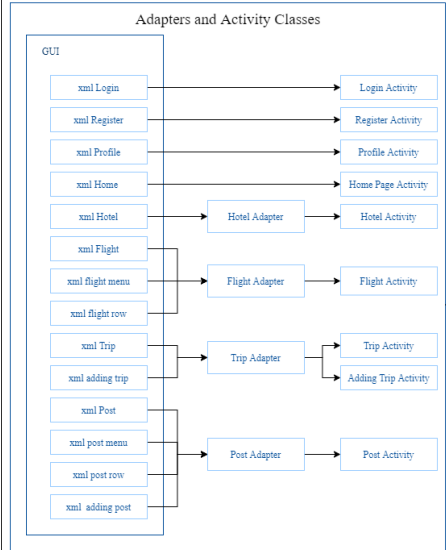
Adapters and Activity Classes

GUI

xml Login

xml Register

xml Profile

xml Home

xml Hotel

xml Flight

xml flight menu

xml flight row

xml Trip

xml adding trip

xml Post

xml post menu

xml post row

xml adding post

Hotel Adapter

Flight Adapter

Trip Adapter

Post Adapter

Login Activity

Register Activity

Profile Activity

Home Page Activity

Hotel Activity

Flight Activity

Trip Activity

Adding Trip Activity

Post Activity